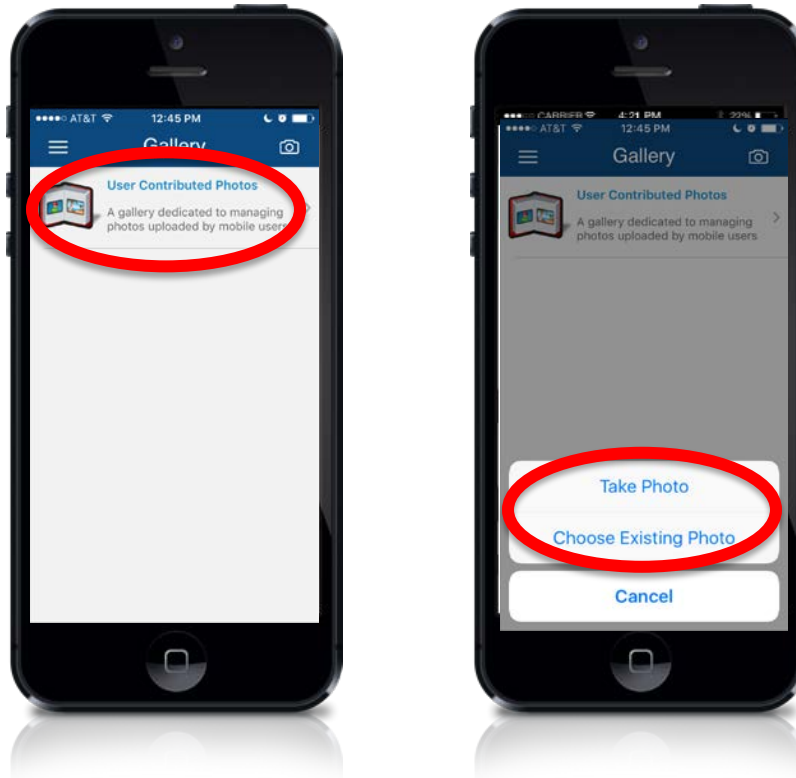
●●●●○ AT&T 12:45 PM

Gallery

User Contributed Photos

A gallery dedicated to managing photos uploaded by mobile users

●●●○○ CARRIER 4:21 PM 22%

●●●●○ AT&T 12:45 PM

Gallery

User Contributed Photos

A gallery dedicated to managing photos uploaded by mobile users

Take Photo

Choose Existing Photo

Cancel